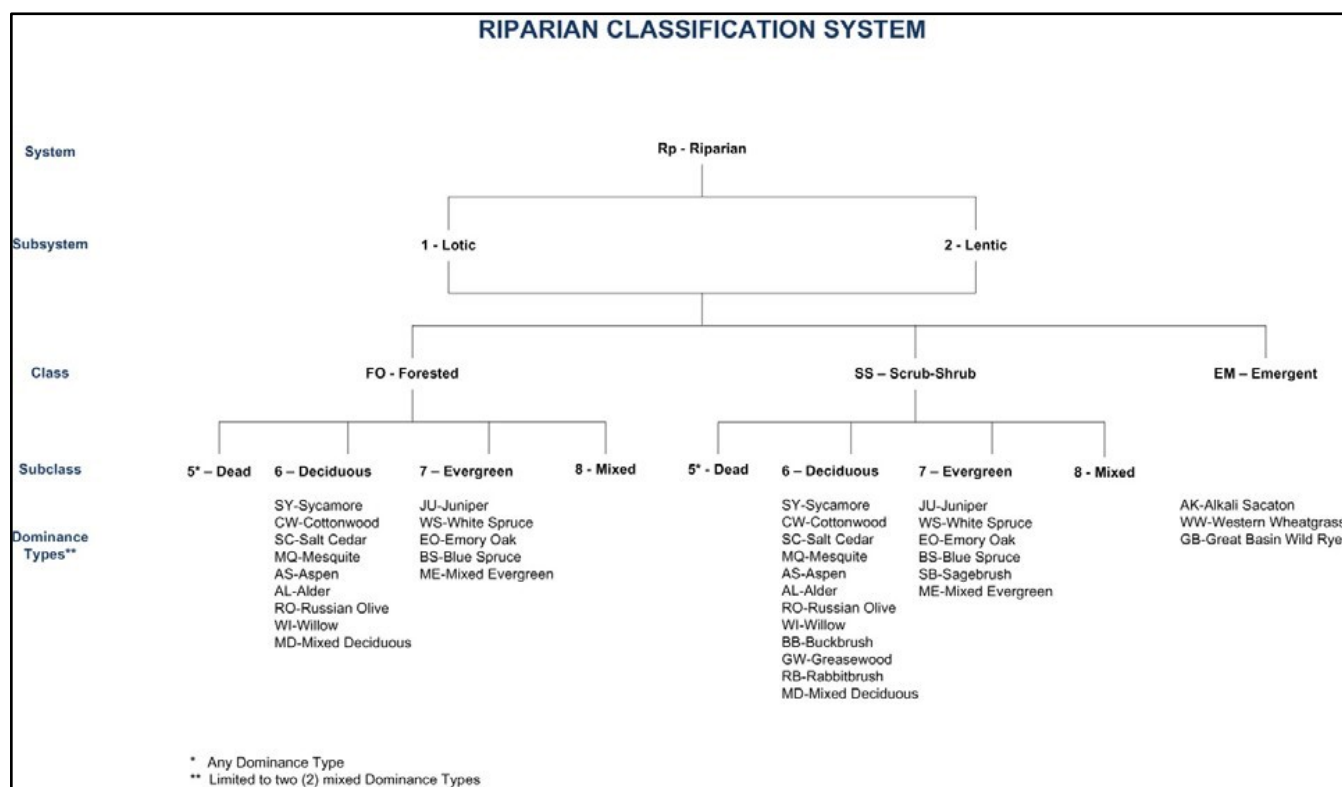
RIPARIAN CLASSIFICATION SYSTEM

System

Rp - Riparian

Subsystem

1 - Lotic

2 - Lentic

Class

FO - Forested

SS – Scrub-Shrub

EM – Emergent

Subclass

5* – Dead

6 – Deciduous

7 – Evergreen

8 - Mixed

5* - Dead

6 – Deciduous

7 – Evergreen

8 - Mixed

Dominance Types**

SY-Sycamore
CW-Cottonwood
SC-Salt Cedar
MQ-Mesquite
AS-Aspen
AL-Alder
RO-Russian Olive
WI-Willow
MD-Mixed Deciduous

JU-Juniper
WS-White Spruce
EO-Emory Oak
BS-Blue Spruce
ME-Mixed Evergreen

SY-Sycamore
CW-Cottonwood
SC-Salt Cedar
MQ-Mesquite
AS-Aspen
AL-Alder
RO-Russian Olive
WI-Willow
BB-Buckbrush
GW-Greasewood
RB-Rabbitbrush
MD-Mixed Deciduous

JU-Juniper
WS-White Spruce
EO-Emory Oak
BS-Blue Spruce
SB-Sagebrush
ME-Mixed Evergreen

AK-Alkali Sacaton
WW-Western Wheatgras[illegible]
GB-Great Basin Wild Rye

* Any Dominance Type
** Limited to two (2) mixed Dominance Types